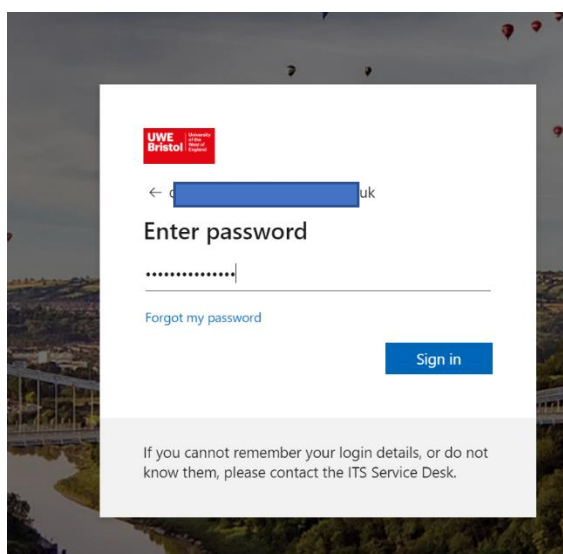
UWE Bristol University of the West of England

← c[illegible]uk

Enter password

••••••••••••••

Forgot my password

Sign in

If you cannot remember your login details, or do not know them, please contact the ITS Service Desk.